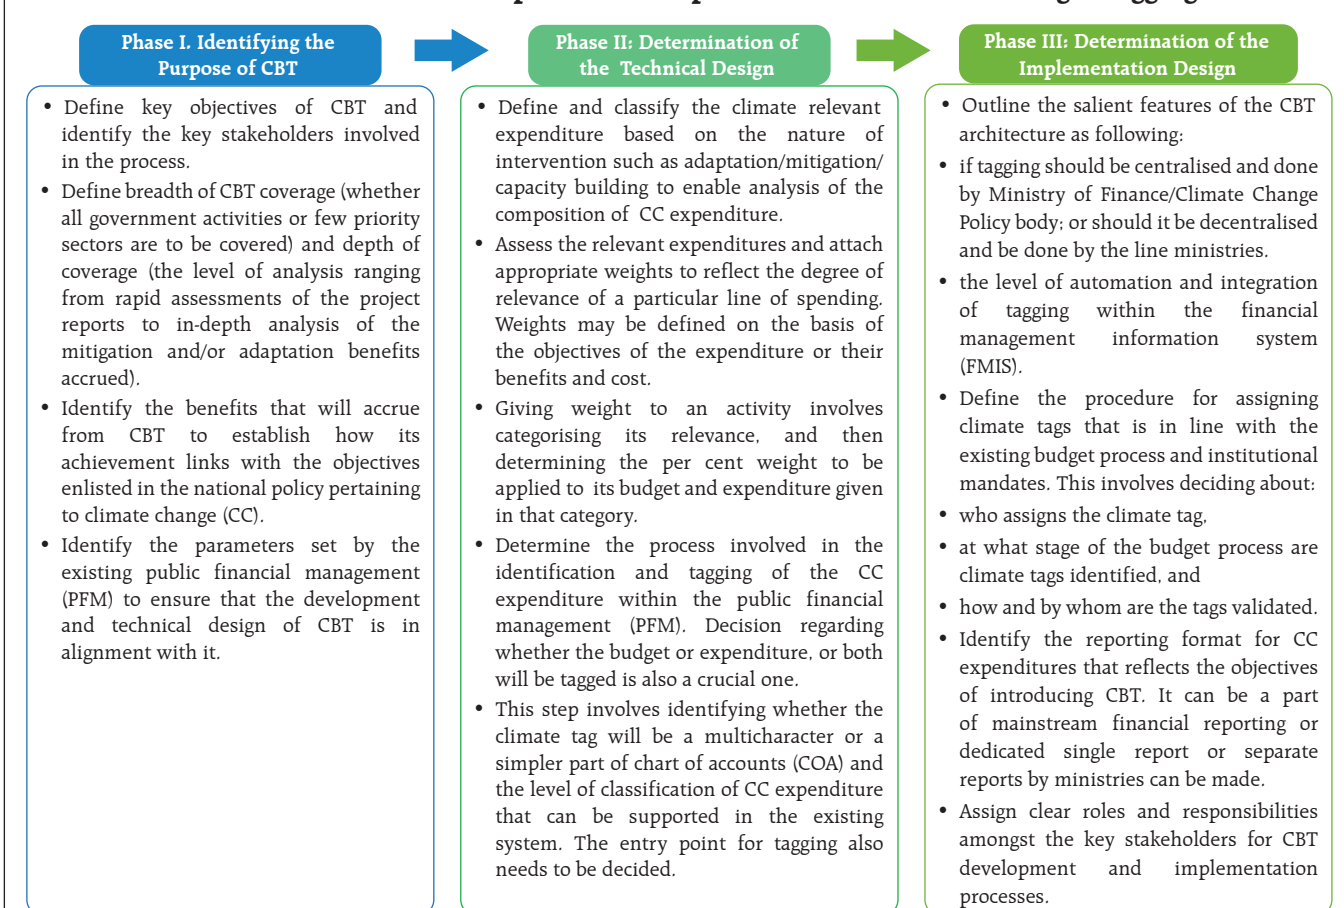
Phase I. Identifying the Purpose of CBT

• Define key objectives of CBT and identify the key stakeholders involved in the process.
• Define breadth of CBT coverage (whether all government activities or few priority sectors are to be covered) and depth of coverage (the level of analysis ranging from rapid assessments of the project reports to in-depth analysis of the mitigation and/or adaptation benefits accrued).
• Identify the benefits that will accrue from CBT to establish how its achievement links with the objectives enlisted in the national policy pertaining to climate change (CC).
• Identify the parameters set by the existing public financial management (PFM) to ensure that the development and technical design of CBT is in alignment with it.

Phase II: Determination of the Technical Design

• Define and classify the climate relevant expenditure based on the nature of intervention such as adaptation/mitigation/ capacity building to enable analysis of the composition of CC expenditure.
• Assess the relevant expenditures and attach appropriate weights to reflect the degree of relevance of a particular line of spending. Weights may be defined on the basis of the objectives of the expenditure or their benefits and cost.
• Giving weight to an activity involves categorising its relevance, and then determining the per cent weight to be applied to its budget and expenditure given in that category.
• Determine the process involved in the identification and tagging of the CC expenditure within the public financial management (PFM). Decision regarding whether the budget or expenditure, or both will be tagged is also a crucial one.
• This step involves identifying whether the climate tag will be a multicharacter or a simpler part of chart of accounts (COA) and the level of classification of CC expenditure that can be supported in the existing system. The entry point for tagging also needs to be decided.

Phase III: Determination of the Implementation Design

• Outline the salient features of the CBT architecture as following:
• if tagging should be centralised and done by Ministry of Finance/Climate Change Policy body; or should it be decentralised and be done by the line ministries.
• the level of automation and integration of tagging within the financial management information system (FMIS).
• Define the procedure for assigning climate tags that is in line with the existing budget process and institutional mandates. This involves deciding about:
• who assigns the climate tag,
• at what stage of the budget process are climate tags identified, and
• how and by whom are the tags validated.
• Identify the reporting format for CC expenditures that reflects the objectives of introducing CBT. It can be a part of mainstream financial reporting or dedicated single report or separate reports by ministries can be made.
• Assign clear roles and responsibilities amongst the key stakeholders for CBT development and implementation processes.